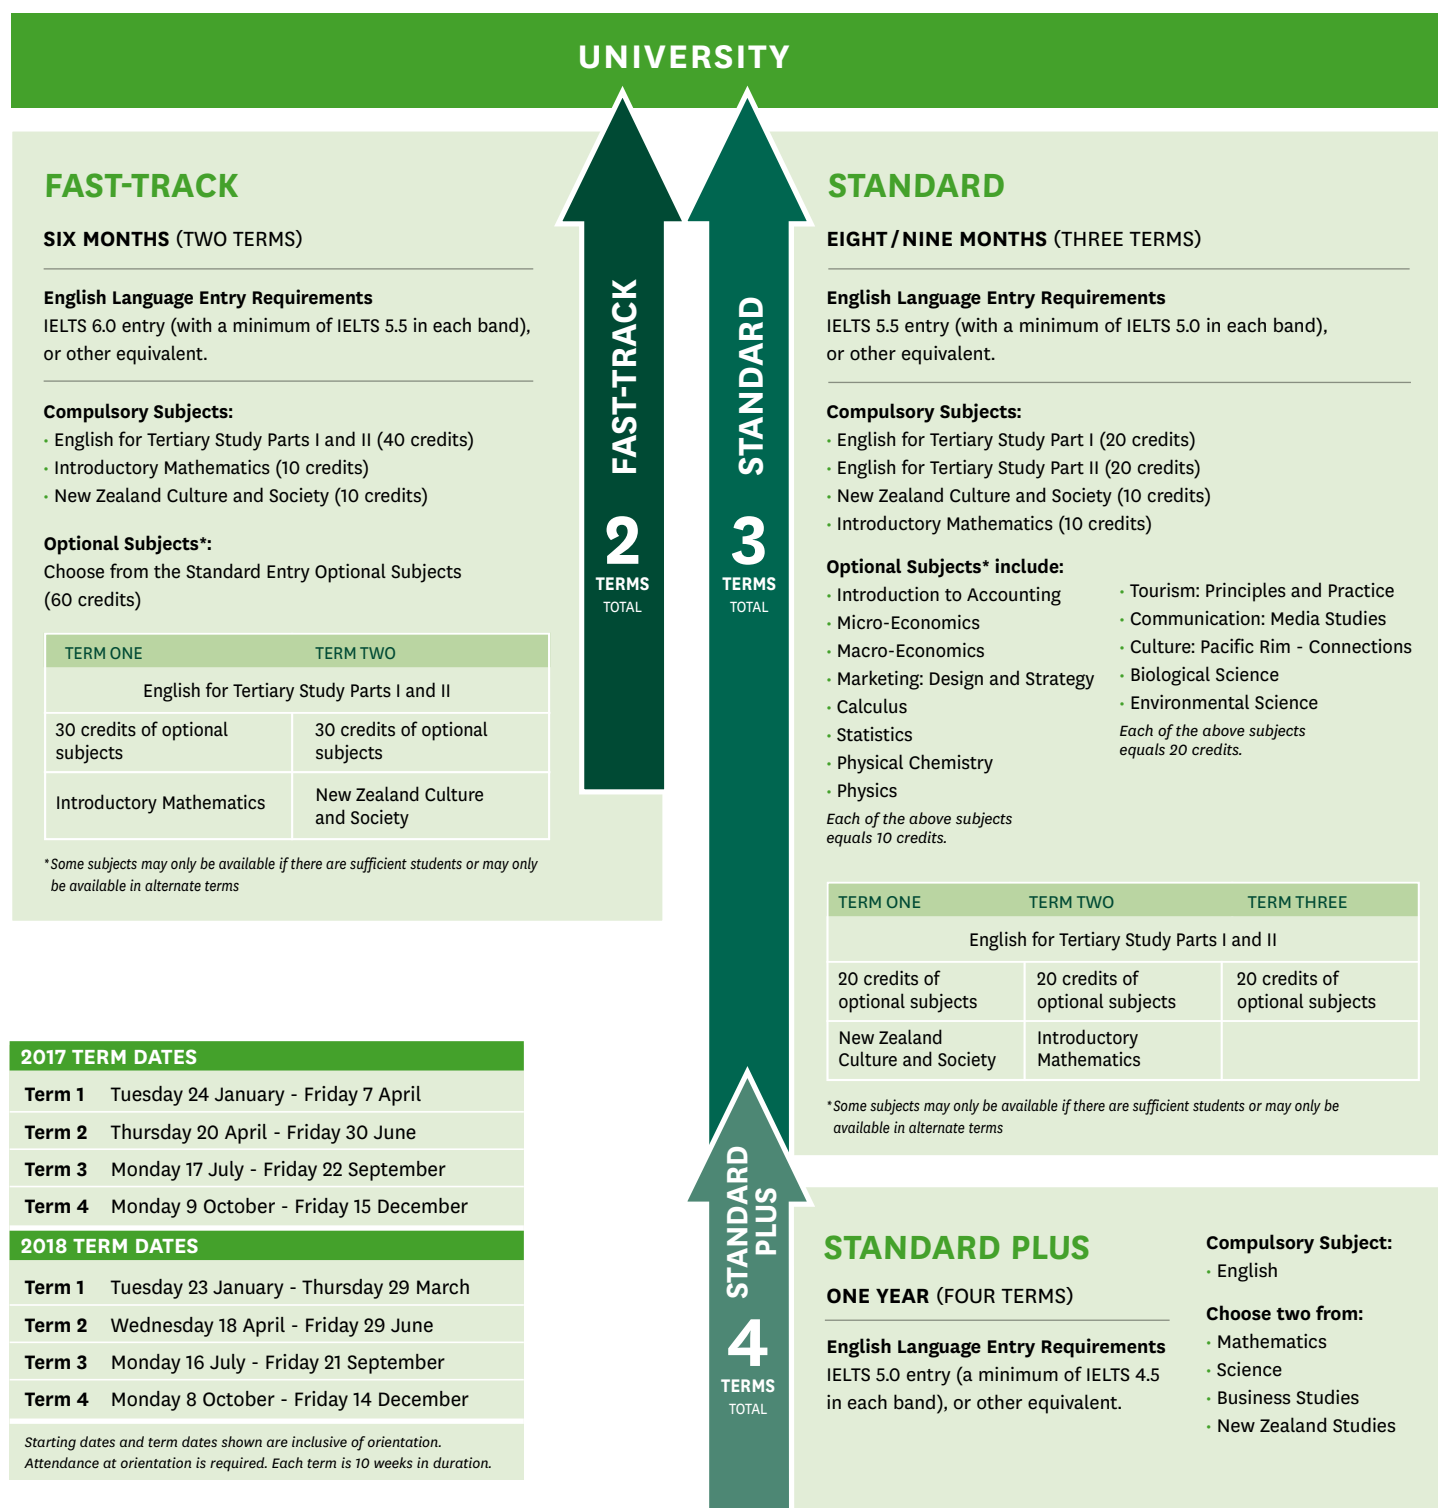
UNIVERSITY

FAST-TRACK

SIX MONTHS (TWO TERMS)

English Language Entry Requirements
IELTS 6.0 entry (with a minimum of IELTS 5.5 in each band), or other equivalent.

Compulsory Subjects:
· English for Tertiary Study Parts I and II (40 credits)
· Introductory Mathematics (10 credits)
· New Zealand Culture and Society (10 credits)

Optional Subjects*:
Choose from the Standard Entry Optional Subjects (60 credits)

| TERM ONE | TERM TWO |
|---|---|
| English for Tertiary Study Parts I and II | |
| 30 credits of optional subjects | 30 credits of optional subjects |
| Introductory Mathematics | New Zealand Culture and Society |

*Some subjects may only be available if there are sufficient students or may only be available in alternate terms

FAST-TRACK
2
TERMS
TOTAL

STANDARD
3
TERMS
TOTAL

STANDARD

EIGHT / NINE MONTHS (THREE TERMS)

English Language Entry Requirements
IELTS 5.5 entry (with a minimum of IELTS 5.0 in each band), or other equivalent.

Compulsory Subjects:
· English for Tertiary Study Part I (20 credits)
· English for Tertiary Study Part II (20 credits)
· New Zealand Culture and Society (10 credits)
· Introductory Mathematics (10 credits)

Optional Subjects* include:
· Introduction to Accounting
· Micro-Economics
· Macro-Economics
· Marketing: Design and Strategy
· Calculus
· Statistics
· Physical Chemistry
· Physics
Each of the above subjects equals 10 credits.

· Tourism: Principles and Practice
· Communication: Media Studies
· Culture: Pacific Rim - Connections
· Biological Science
· Environmental Science
Each of the above subjects equals 20 credits.

| TERM ONE | TERM TWO | TERM THREE |
|---|---|---|
| English for Tertiary Study Parts I and II | | |
| 20 credits of optional subjects | 20 credits of optional subjects | 20 credits of optional subjects |
| New Zealand Culture and Society | Introductory Mathematics | |

*Some subjects may only be available if there are sufficient students or may only be available in alternate terms

2017 TERM DATES
| | |
|---|---|
| Term 1 | Tuesday 24 January - Friday 7 April |
| Term 2 | Thursday 20 April - Friday 30 June |
| Term 3 | Monday 17 July - Friday 22 September |
| Term 4 | Monday 9 October - Friday 15 December |

2018 TERM DATES
| | |
|---|---|
| Term 1 | Tuesday 23 January - Thursday 29 March |
| Term 2 | Wednesday 18 April - Friday 29 June |
| Term 3 | Monday 16 July - Friday 21 September |
| Term 4 | Monday 8 October - Friday 14 December |

Starting dates and term dates shown are inclusive of orientation. Attendance at orientation is required. Each term is 10 weeks in duration.

STANDARD PLUS
4
TERMS
TOTAL

STANDARD PLUS

ONE YEAR (FOUR TERMS)

English Language Entry Requirements
IELTS 5.0 entry (a minimum of IELTS 4.5 in each band), or other equivalent.

Compulsory Subject:
· English

Choose two from:
· Mathematics
· Science
· Business Studies
· New Zealand Studies